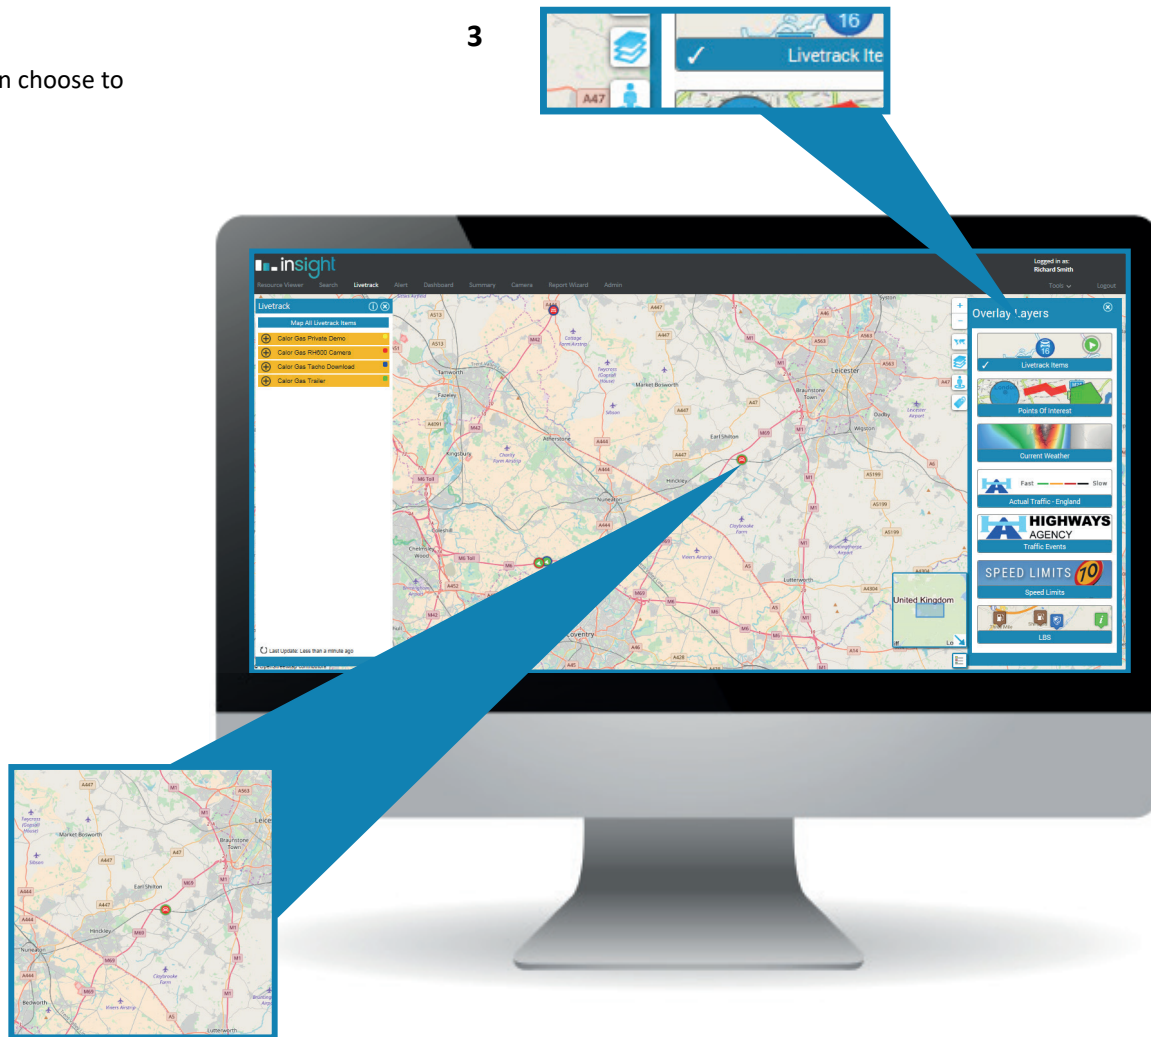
n choose to

3

16
✓ Livetrack Ite

A47

insight

Logged in as:
Richard Smith

Resource Viewer Search Livetrack Alert Dashboard Summary Camera Report Wizard Admin

Tools Logout

Livetrack

Map All Livetrack Items

Calor Gas Private Demo
Calor Gas RH600 Camera
Calor Gas Tacho Download
Calor Gas Trailer

Last Update: Less than a minute ago

Overlay Layers

16
✓ Livetrack Items

Points Of Interest

Current Weather

Fast Slow
Actual Traffic - England

HIGHWAYS
AGENCY
Traffic Events

SPEED LIMITS 70
Speed Limits

LBS

Tamworth
Market Bosworth
Leicester
Atherstone
Earl Shilton
Braunstone Town
Wigston
Kingsbury
Hinckley
Nuneaton
Coventry
Lutterworth
United Kingdom

A447
M1
A563
Leicester
Market Bosworth
Braunstone Town
A47
Earl Shilton
M69
A444
A447
Hinckley
Nuneaton
M69
Claybrooke Farm
Bedworth
A5
Lutterworth